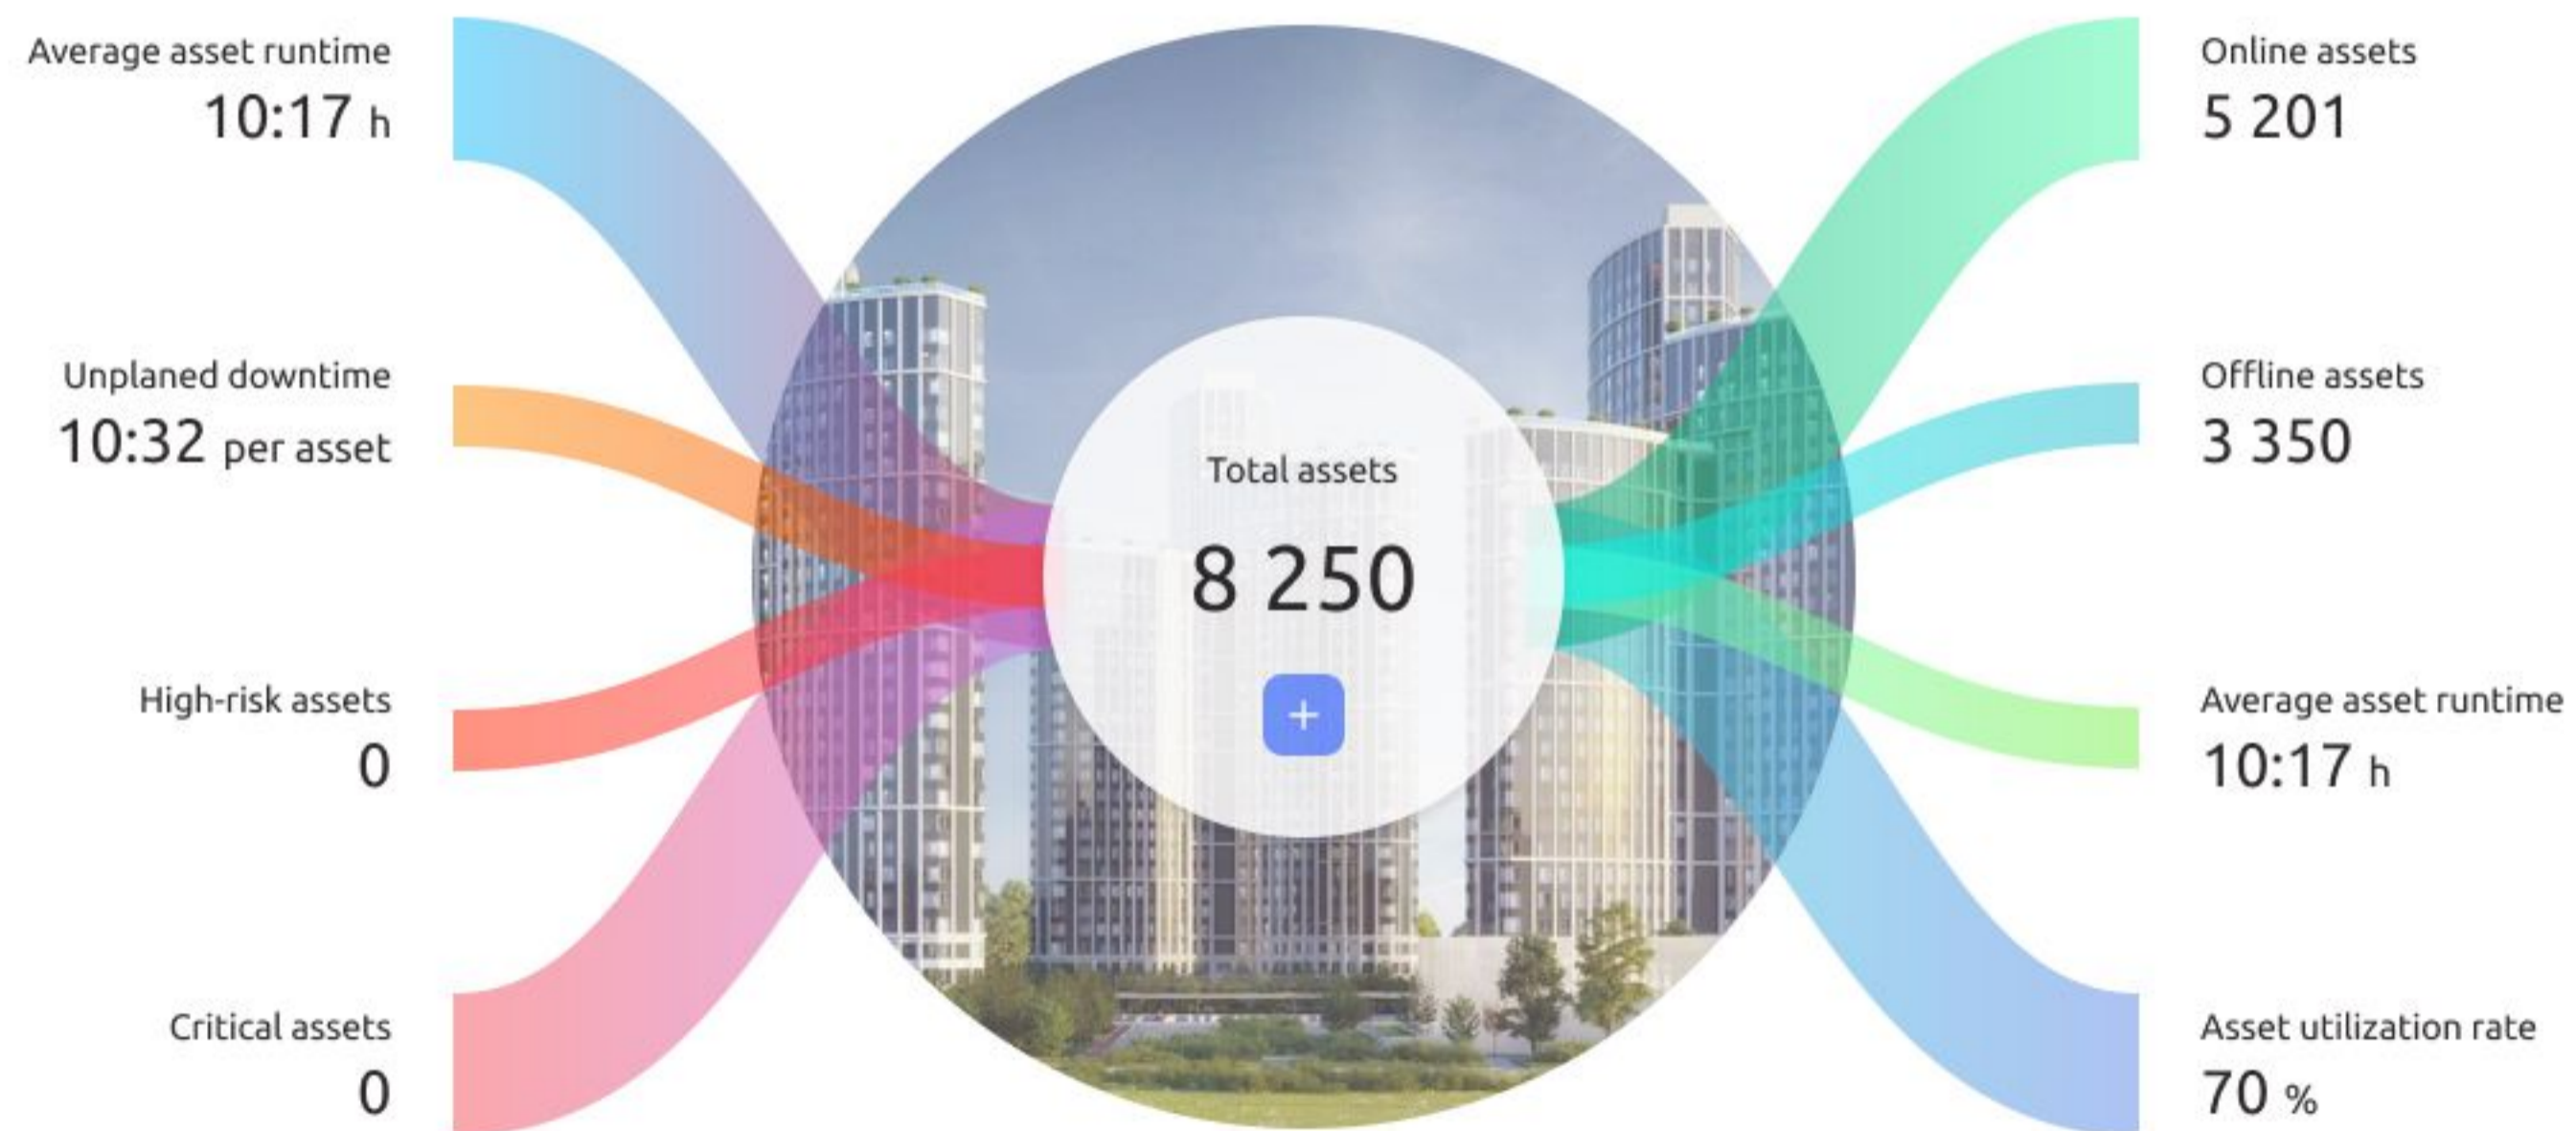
Average asset runtime
10:17 h

Unplaned downtime
10:32 per asset

High-risk assets
0

Critical assets
0

Total assets
8 250
+

Online assets
5 201

Offline assets
3 350

Average asset runtime
10:17 h

Asset utilization rate
70 %